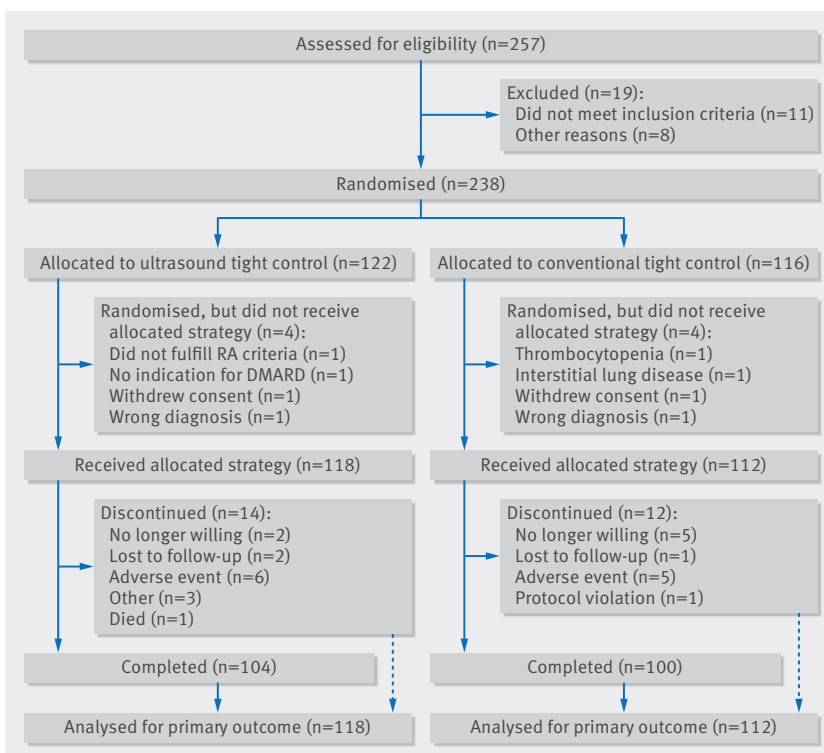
Assessed for eligibility (n=257)

Excluded (n=19):
Did not meet inclusion criteria (n=11)
Other reasons (n=8)

Randomised (n=238)

Allocated to ultrasound tight control (n=122)

Randomised, but did not receive allocated strategy (n=4):
Did not fulfill RA criteria (n=1)
No indication for DMARD (n=1)
Withdrew consent (n=1)
Wrong diagnosis (n=1)

Received allocated strategy (n=118)

Discontinued (n=14):
No longer willing (n=2)
Lost to follow-up (n=2)
Adverse event (n=6)
Other (n=3)
Died (n=1)

Completed (n=104)

Analysed for primary outcome (n=118)

Allocated to conventional tight control (n=116)

Randomised, but did not receive allocated strategy (n=4):
Thrombocytopenia (n=1)
Interstitial lung disease (n=1)
Withdrew consent (n=1)
Wrong diagnosis (n=1)

Received allocated strategy (n=112)

Discontinued (n=12):
No longer willing (n=5)
Lost to follow-up (n=1)
Adverse event (n=5)
Protocol violation (n=1)

Completed (n=100)

Analysed for primary outcome (n=112)